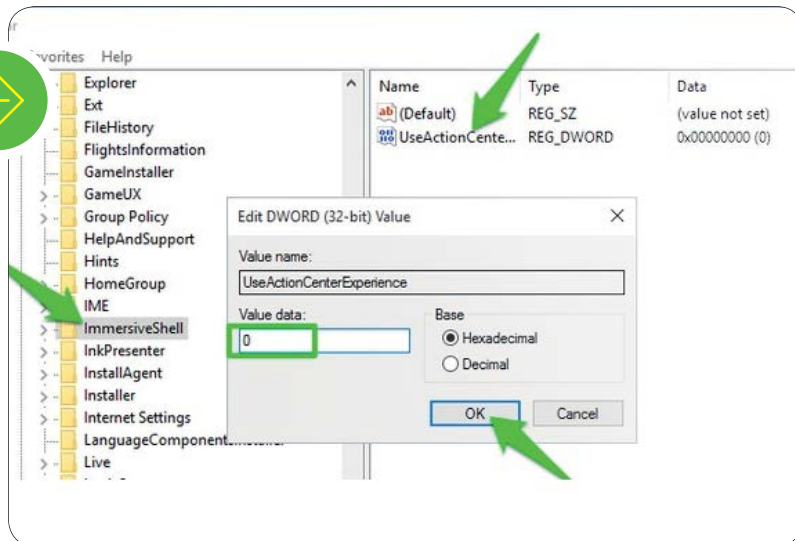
vorites Help

Explorer
Ext
FileHistory
FlightsInformation
GameInstaller
GameUX
Group Policy
HelpAndSupport
Hints
HomeGroup
IME
ImmersiveShell
InkPresenter
InstallAgent
Installer
Internet Settings
LanguageComponent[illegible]
Live

| Name | Type | Data |
|---|---|---|
| (Default) | REG_SZ | (value not set) |
| UseActionCente... | REG_DWORD | 0x00000000 (0) |

Edit DWORD (32-bit) Value

Value name:
UseActionCenterExperience
Value data:
0
Base
Hexadecimal
Decimal
OK
Cancel